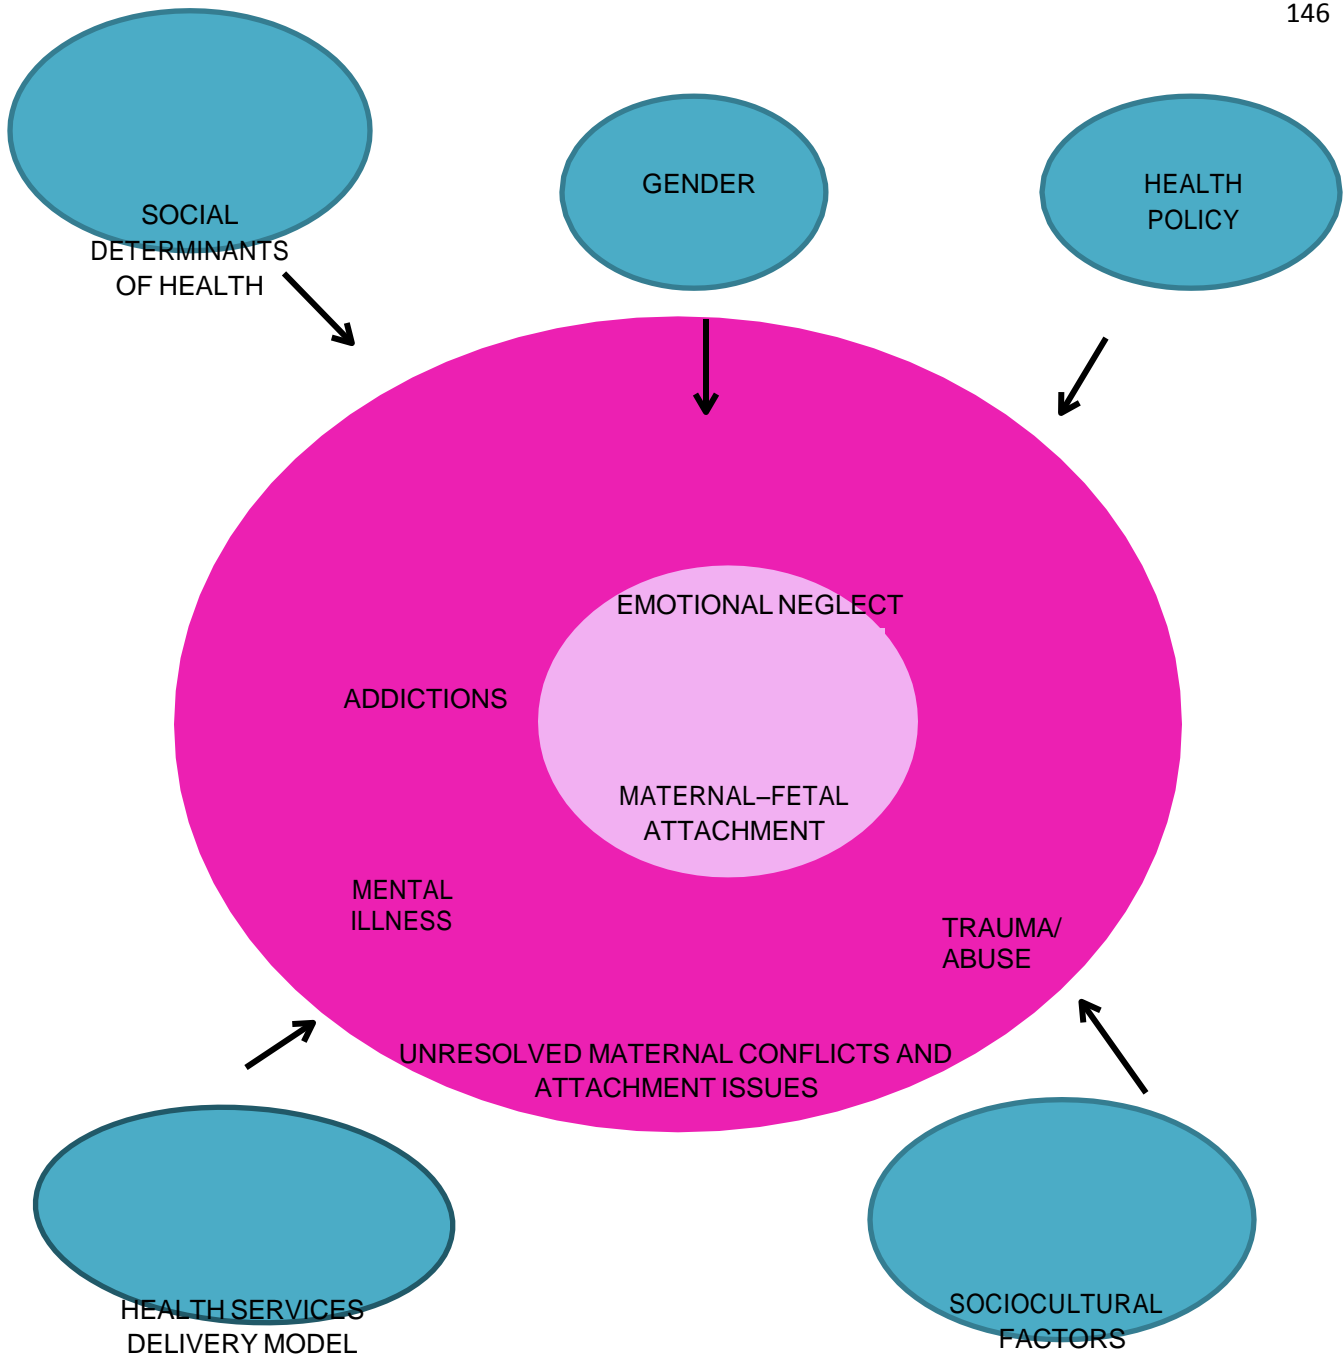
146

SOCIAL DETERMINANTS OF HEALTH

GENDER

HEALTH POLICY

EMOTIONAL NEGLECT

ADDICTIONS

MATERNAL–FETAL ATTACHMENT

MENTAL ILLNESS

TRAUMA/ ABUSE

UNRESOLVED MATERNAL CONFLICTS AND ATTACHMENT ISSUES

HEALTH SERVICES DELIVERY MODEL

SOCIOCULTURAL FACTORS